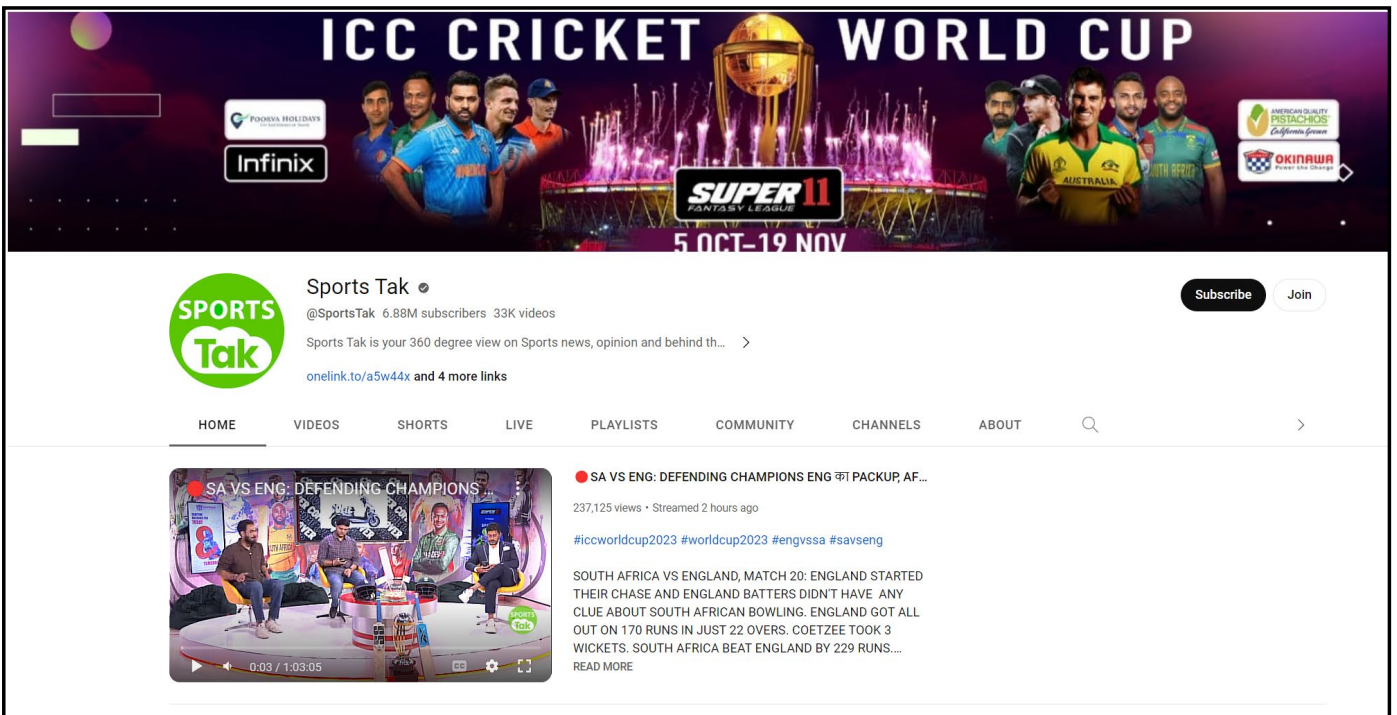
ICC CRICKET WORLD CUP

POORVA HOLIDAYS

Infinix

SUPER 11 FANTASY LEAGUE

5 OCT–19 NOV

AUSTRALIA

SOUTH AFRICA

AMERICAN QUALITY PISTACHIOS California Grown

OKINAWA Power the Change

SPORTS Tak

Sports Tak

@SportsTak 6.88M subscribers 33K videos

Sports Tak is your 360 degree view on Sports news, opinion and behind th...

onelink.to/a5w44x and 4 more links

Subscribe

Join

HOME VIDEOS SHORTS LIVE PLAYLISTS COMMUNITY CHANNELS ABOUT

SA VS ENG: DEFENDING CHAMPIONS

0:03 / 1:03:05

SA VS ENG: DEFENDING CHAMPIONS ENG का PACKUP, AF...

237,125 views • Streamed 2 hours ago

#iccworldcup2023 #worldcup2023 #engvssa #savseng

SOUTH AFRICA VS ENGLAND, MATCH 20: ENGLAND STARTED THEIR CHASE AND ENGLAND BATTERS DIDN'T HAVE ANY CLUE ABOUT SOUTH AFRICAN BOWLING. ENGLAND GOT ALL OUT ON 170 RUNS IN JUST 22 OVERS. COETZEE TOOK 3 WICKETS. SOUTH AFRICA BEAT ENGLAND BY 229 RUNS....

READ MORE